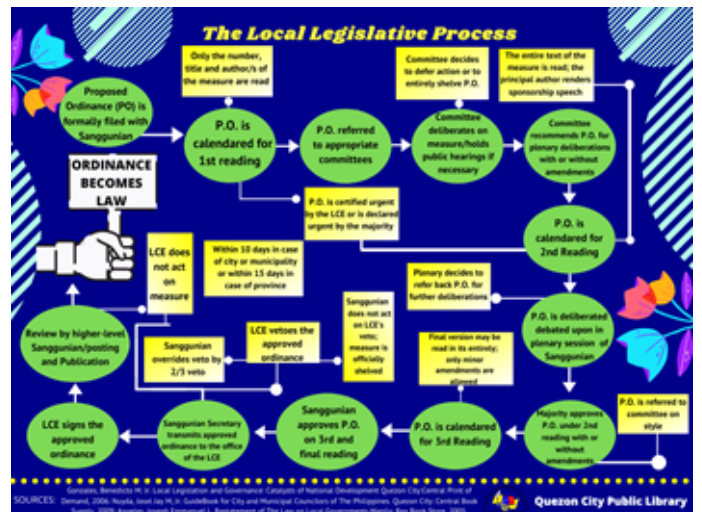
The Local Legislative Process

Proposed Ordinance (PO) is formally filed with Sanggunian

Only the number, title and author/s of the measure are read

P.O. is calendared for 1st reading

P.O. referred to appropriate committees

Committee decides to defer action or to entirely shelve P.O.

Committee deliberates on measure/holds public hearings if necessary

The entire text of the measure is read; the principal author renders sponsorship speech

Committee recommends P.O. for plenary deliberations with or without amendments

ORDINANCE BECOMES LAW

P.O. is certified urgent by the LCE or is declared urgent by the majority

P.O. is calendared for 2nd Reading

LCE does not act on measure

Within 10 days in case of city or municipality or within 15 days in case of province

Plenary decides to refer back P.O. for further deliberations

Sanggunian does not act on LCE's veto; measure is officially shelved

P.O. is deliberated debated upon in plenary session of Sanggunian

Review by higher-level Sanggunian/posting and Publication

LCE vetoes the approved ordinance

Sanggunian overrides veto by 2/3 veto

Final version may be read in its entirety; only minor amendments are allowed

P.O. is referred to committee on style

LCE signs the approved ordinance

Sanggunian Secretary transmits approved ordinance to the office of the LCE

Sanggunian approves P.O. on 3rd and final reading

P.O. is calendared for 3rd Reading

Majority approves P.O. under 2nd reading with or without amendments

SOURCES: Gonzales, Benedicto M. Jr. Local Legislation and Governance: Catalysts of National Development Quezon City:Central Print of Demand, 2006; Nuyda, Josel Jay M. Jr. GuideBook for City and Municipal Councilors of The Philippines. Quezon City: Central Book Supply, 2009; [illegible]

Quezon City Public Library